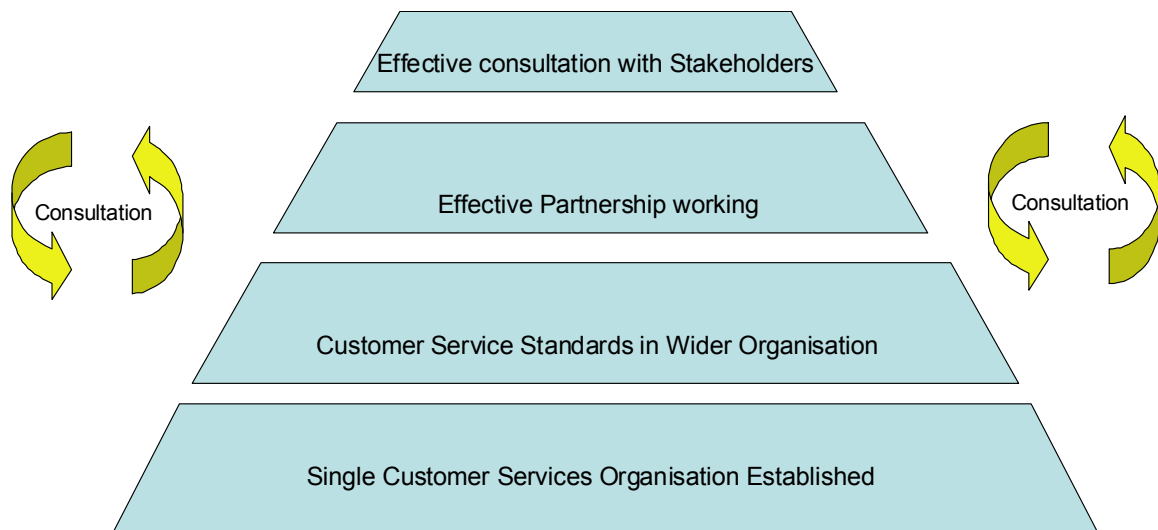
Effective consultation with Stakeholders

Consultation

Effective Partnership working

Consultation

Customer Service Standards in Wider Organisation

Single Customer Services Organisation Established